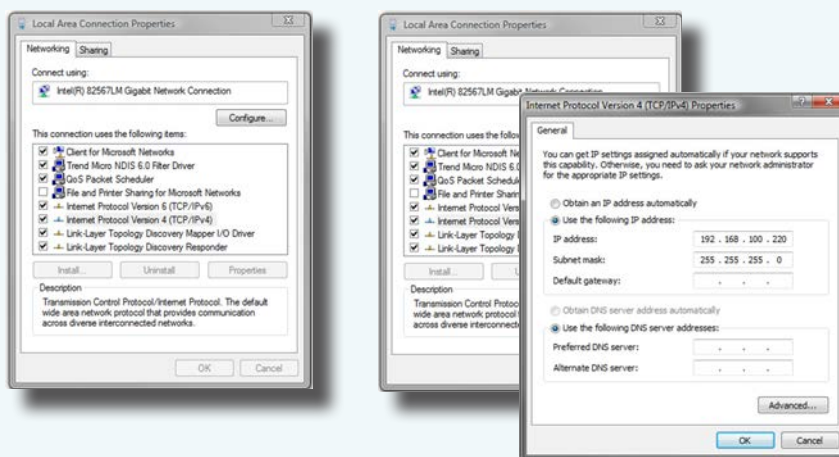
Local Area Connection Properties

Networking Sharing

Connect using:

Intel(R) 82567LM Gigabit Network Connection

Configure...

This connection uses the following items:

Client for Microsoft Networks
Trend Micro NDIS 6.0 Filter Driver
QoS Packet Scheduler
File and Printer Sharing for Microsoft Networks
Internet Protocol Version 6 (TCP/IPv6)
Internet Protocol Version 4 (TCP/IPv4)
Link-Layer Topology Discovery Mapper I/O Driver
Link-Layer Topology Discovery Responder

Install... Uninstall Properties

Description
Transmission Control Protocol/Internet Protocol. The default wide area network protocol that provides communication across diverse interconnected networks.

OK Cancel

Local Area Connection Properties

Networking Sharing

Connect using:

Intel(R) 82567LM Gigabit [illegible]

This connection uses the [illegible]

Client for Microsoft Ne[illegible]
Trend Micro NDIS 6.0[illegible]
QoS Packet Schedule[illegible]
File and Printer Sharin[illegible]
Internet Protocol Vers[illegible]
Internet Protocol Vers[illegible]
Link-Layer Topology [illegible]
Link-Layer Topology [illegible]

Install... U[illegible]

Description
Transmission Control Protoc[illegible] wide area network protocol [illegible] across diverse interconnecte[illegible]

Internet Protocol Version 4 (TCP/IPv4) Properties

General

You can get IP settings assigned automatically if your network supports this capability. Otherwise, you need to ask your network administrator for the appropriate IP settings.

Obtain an IP address automatically
Use the following IP address:
IP address: 192 . 168 . 100 . 220
Subnet mask: 255 . 255 . 255 . 0
Default gateway: . . .

Obtain DNS server address automatically
Use the following DNS server addresses:
Preferred DNS server: . . .
Alternate DNS server: . . .

Advanced...

OK Cancel